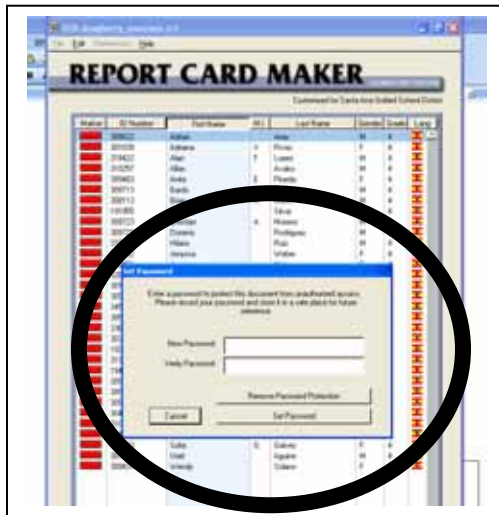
REPORT CARD MAKER

Customized for Santa Ana Unified School District

| Status | ID Number | First Name | M.I. | Last Name | Gender | Grade | Lang |
|---|---|---|---|---|---|---|---|
| | 309822 | Adrian | | Arias | M | K | |
| | 301009 | Adriana | V | Perez | F | K | |
| | 313422 | Alan | T | Lopez | M | K | |
| | 310257 | Allan | | Avalos | M | K | |
| | 309463 | Anita | Z | Pineda | F | K | |
| | 300713 | Bardo | | | M | K | |
| | 300713 | Brian | | | M | K | |
| | 110383 | | | Silva | M | K | |
| | 300721 | | A | Moreno | M | K | |
| | | Dominic | | Rodriguez | M | K | |
| | | Hilario | | Ruiz | M | K | |
| | | Jessica | | Walter | F | K | |
| | | Sofia | S | Galvez | F | K | |
| | | Uriel | | Aguirre | M | K | |
| | | Wendy | | Solano | F | K | |

Set Password

Enter a password to protect this document from unauthorized access. Please record your password and store it in a safe place for future reference.

New Password:

Verify Password:

Remove Password Protection

Cancel

Set Password